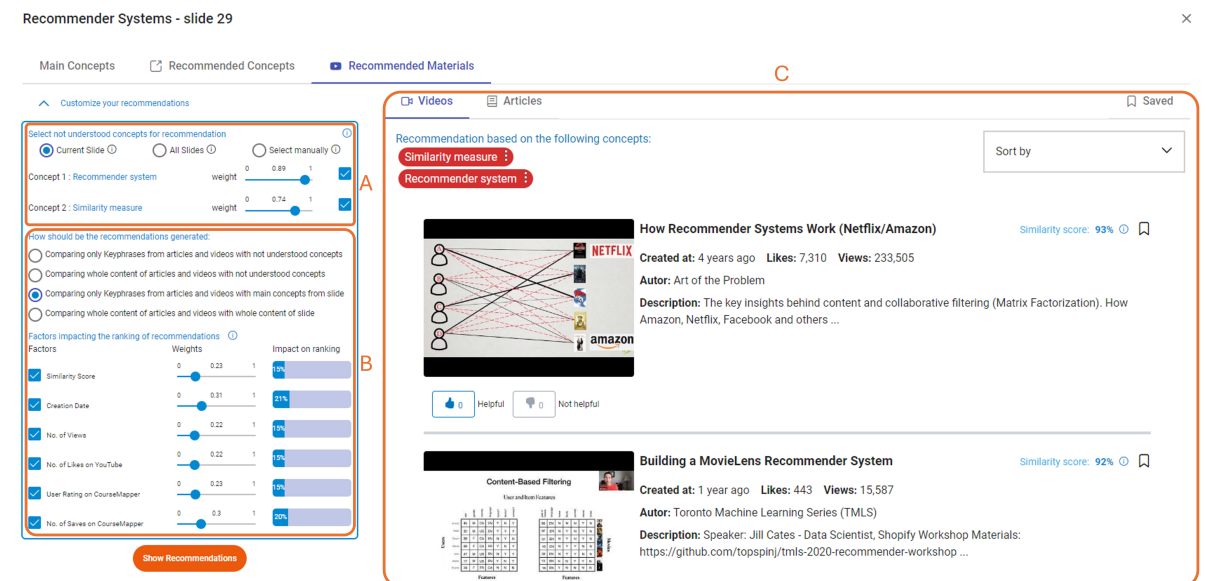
Recommender Systems - slide 29

Main Concepts | Recommended Concepts | Recommended Materials

Customize your recommendations

Select not understood concepts for recommendation
Current Slide | All Slides | Select manually
Concept 1 : Recommender system weight 0 0.89 1
Concept 2 : Similarity measure weight 0 0.74 1

A

How should be the recommendations generated:
Comparing only Keyphrases from articles and videos with not understood concepts
Comparing whole content of articles and videos with not understood concepts
Comparing only Keyphrases from articles and videos with main concepts from slide
Comparing whole content of articles and videos with whole content of slide

Factors impacting the ranking of recommendations

| Factors | Weights | Impact on ranking |
|---|---|---|
| Similarity Score | 0 0.23 1 | 15% |
| Creation Date | 0 0.31 1 | 21% |
| No. of Views | 0 0.22 1 | 15% |
| No. of Likes on YouTube | 0 0.22 1 | 15% |
| User Rating on CourseMapper | 0 0.23 1 | 15% |
| No. of Saves on CourseMapper | 0 0.3 1 | 20% |

B

Show Recommendations

C

Videos | Articles | Saved

Recommendation based on the following concepts:
Similarity measure
Recommender system

Sort by

NETFLIX
amazon

How Recommender Systems Work (Netflix/Amazon)
Similarity score: 93%
Created at: 4 years ago Likes: 7,310 Views: 233,505
Autor: Art of the Problem
Description: The key insights behind content and collaborative filtering (Matrix Factorization). How Amazon, Netflix, Facebook and others ...

0 Helpful 0 Not helpful

Content-Based Filtering
User and Item Features

Building a MovieLens Recommender System
Similarity score: 92%
Created at: 1 year ago Likes: 443 Views: 15,587
Autor: Toronto Machine Learning Series (TMLS)
Description: Speaker: Jill Cates - Data Scientist, Shopify Workshop Materials: https://github.com/topspinj/tmls-2020-recommender-workshop ...